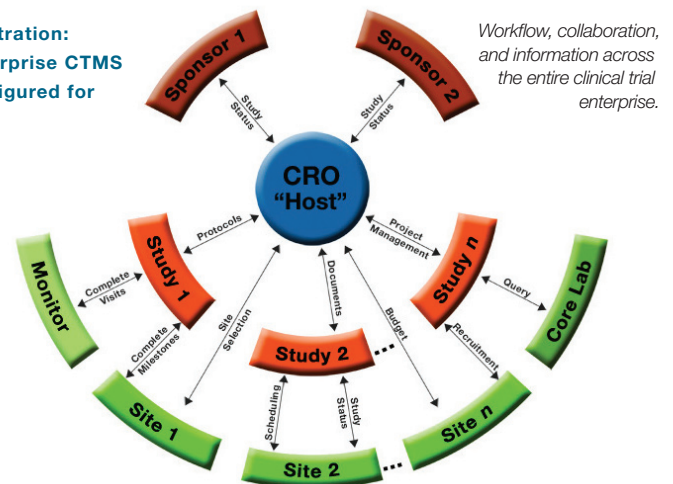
tration:
rprise CTMS
igured for

Workflow, collaboration, and information across the entire clinical trial enterprise.

Sponsor 1

Sponsor 2

Study Status

Study Status

CRO "Host"

Protocols

Project Management

Study 1

Study n

Monitor

Complete Visits

Query

Core Lab

Documents

Budget

Site Selection

Complete Milestones

Recruitment

Study 2

...

Scheduling

Study Status

Site 1

Site n

Site 2

...